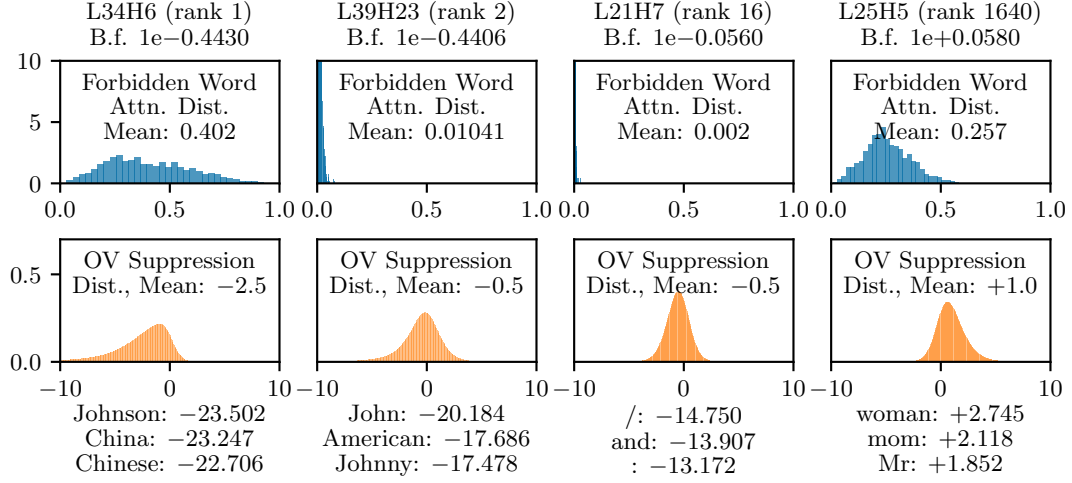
L34H6 (rank 1)
B.f. 1e−0.4430

L39H23 (rank 2)
B.f. 1e−0.4406

L21H7 (rank 16)
B.f. 1e−0.0560

L25H5 (rank 1640)
B.f. 1e+0.0580

10
5
0

Forbidden Word
Attn. Dist.
Mean: 0.402

0.0 0.5 1.0

Forbidden Word
Attn. Dist.
Mean: 0.01041

0.0 0.5 1.0

Forbidden Word
Attn. Dist.
Mean: 0.002

0.0 0.5 1.0

Forbidden Word
Attn. Dist.
Mean: 0.257

0.0 0.5 1.0

0.5
0.0

OV Suppression
Dist., Mean: −2.5

−10 0 10

OV Suppression
Dist., Mean: −0.5

−10 0 10

OV Suppression
Dist., Mean: −0.5

−10 0 10

OV Suppression
Dist., Mean: +1.0

−10 0 10

Johnson: −23.502
China: −23.247
Chinese: −22.706

John: −20.184
American: −17.686
Johnny: −17.478

/: −14.750
and: −13.907
: −13.172

woman: +2.745
mom: +2.118
Mr: +1.852